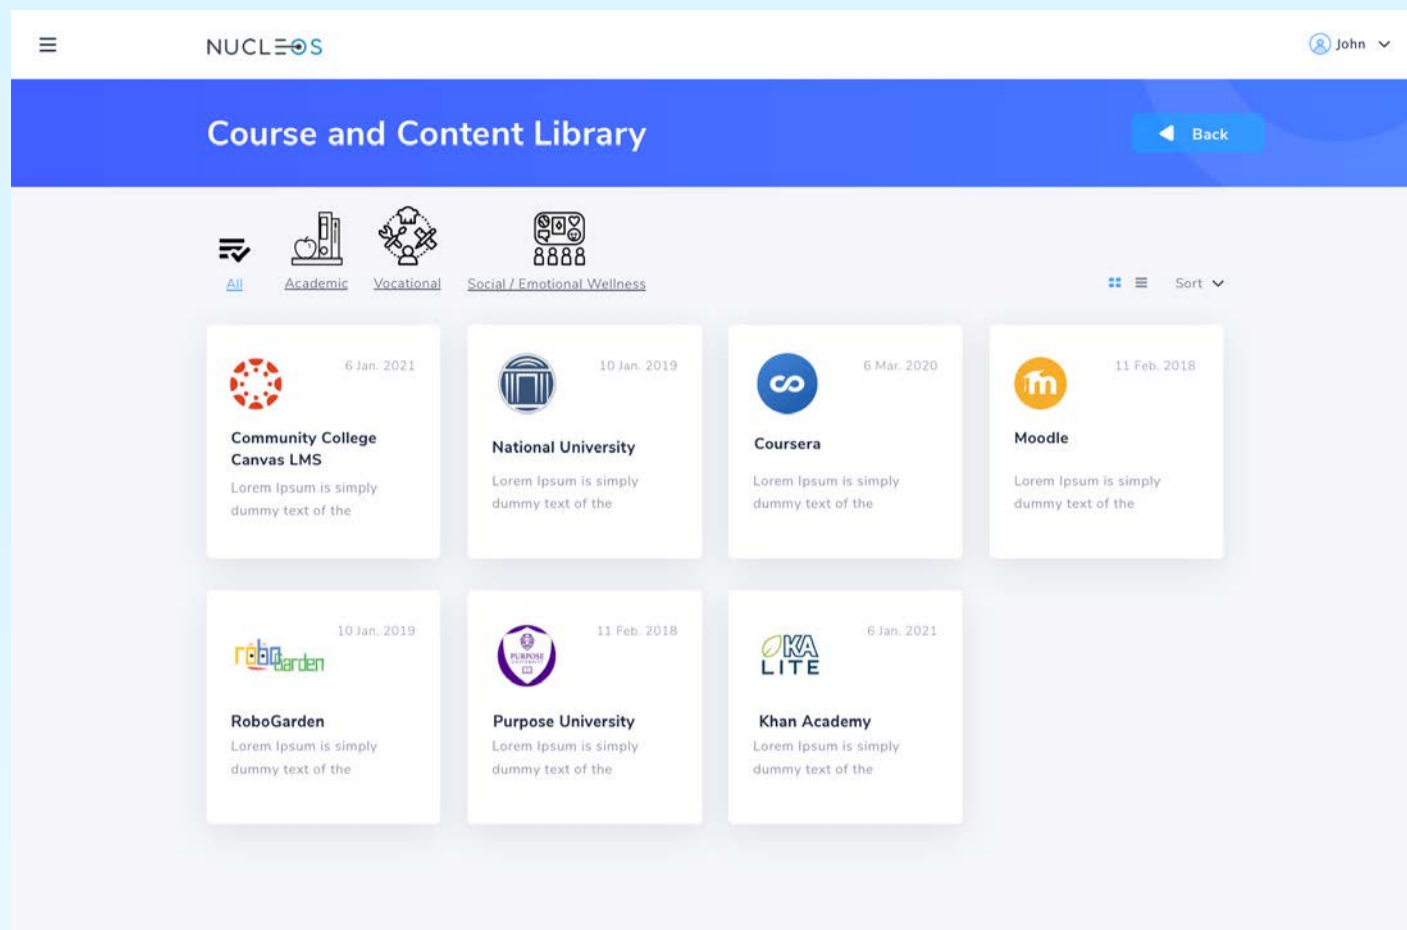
NUCLEOS

John

Course and Content Library

Back

All Academic Vocational Social / Emotional Wellness

Sort

6 Jan. 2021
Community College Canvas LMS
Lorem Ipsum is simply dummy text of the

10 Jan. 2019
National University
Lorem Ipsum is simply dummy text of the

6 Mar. 2020
Coursera
Lorem Ipsum is simply dummy text of the

11 Feb. 2018
Moodle
Lorem Ipsum is simply dummy text of the

10 Jan. 2019
roboGarden
RoboGarden
Lorem Ipsum is simply dummy text of the

11 Feb. 2018
PURPOSE UNIVERSITY
Purpose University
Lorem Ipsum is simply dummy text of the

6 Jan. 2021
KA LITE
Khan Academy
Lorem Ipsum is simply dummy text of the